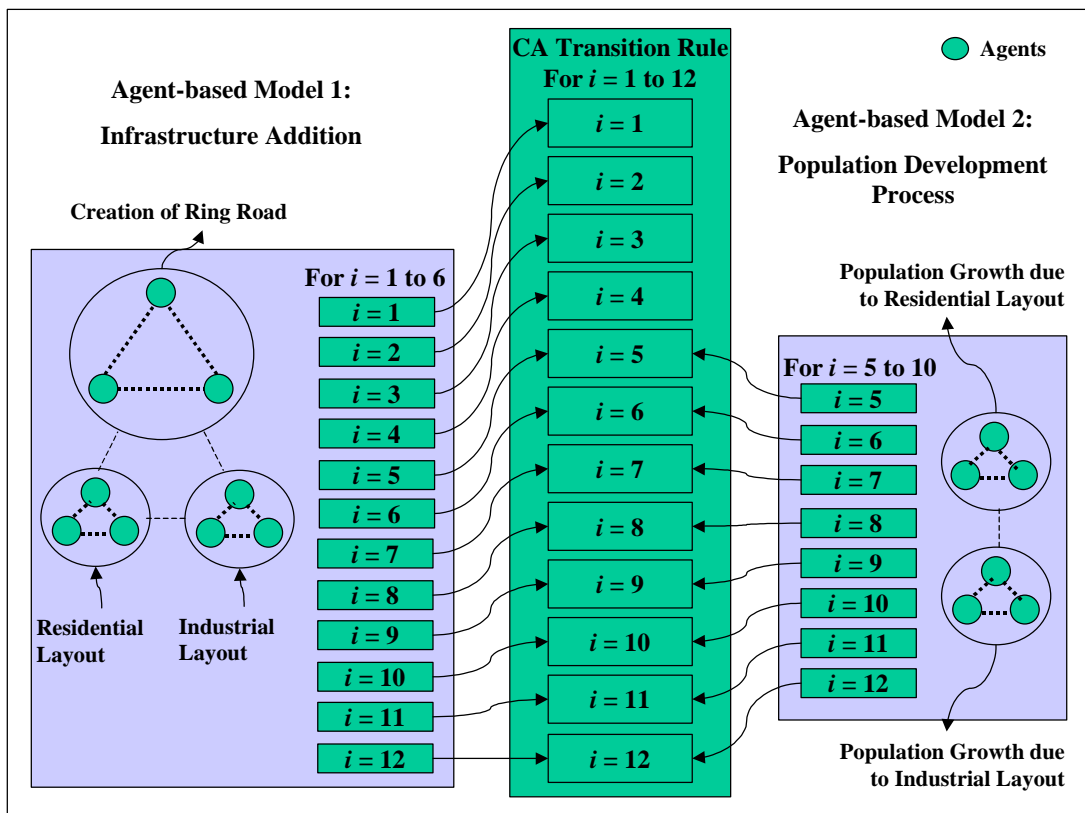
Agent-based Model 1:

Infrastructure Addition

CA Transition Rule

For $i = 1$ to 12

Agents

Agent-based Model 2:

Population Development Process

Creation of Ring Road

For $i = 1$ to 6

$i = 1$

$i = 2$

$i = 3$

$i = 4$

$i = 5$

$i = 6$

$i = 7$

$i = 8$

$i = 9$

$i = 10$

$i = 11$

$i = 12$

Residential Layout

Industrial Layout

$i = 1$

$i = 2$

$i = 3$

$i = 4$

$i = 5$

$i = 6$

$i = 7$

$i = 8$

$i = 9$

$i = 10$

$i = 11$

$i = 12$

Population Growth due to Residential Layout

For $i = 5$ to 10

$i = 5$

$i = 6$

$i = 7$

$i = 8$

$i = 9$

$i = 10$

$i = 11$

$i = 12$

Population Growth due to Industrial Layout